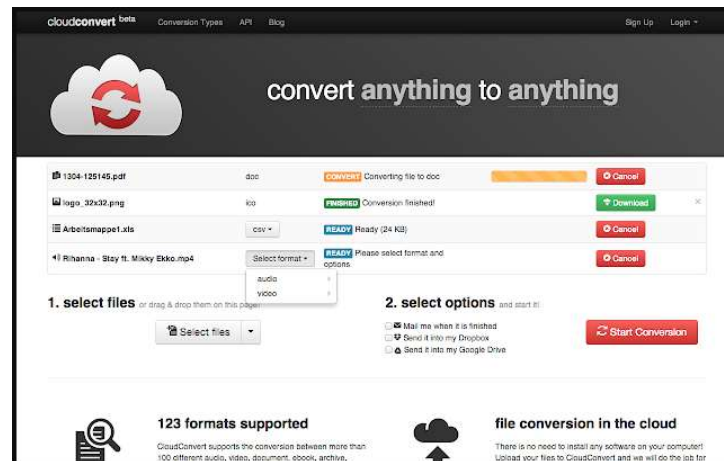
cloudconvert beta Conversion Types API Blog Sign Up Login

convert anything to anything

1304-125145.pdf doc CONVERT Converting file to doc Cancel

logo_32x32.png ico FINISHED Conversion finished! Download ×

Arbeitsmappe1.xls csv READY Ready (24 KB) Cancel

Rihanna - Stay ft. Mikky Ekko.mp4 Select format READY Please select format and options. Cancel

audio
video

1. select files or drag & drop them on this page

Select files

2. select options and start it!

Mail me when it is finished
Send it into my Dropbox
Send it into my Google Drive

Start Conversion

123 formats supported

CloudConvert supports the conversion between more than 100 different audio, video, document, ebook, archive,

file conversion in the cloud

There is no need to install any software on your computer! Upload your files to CloudConvert and we will do the job for